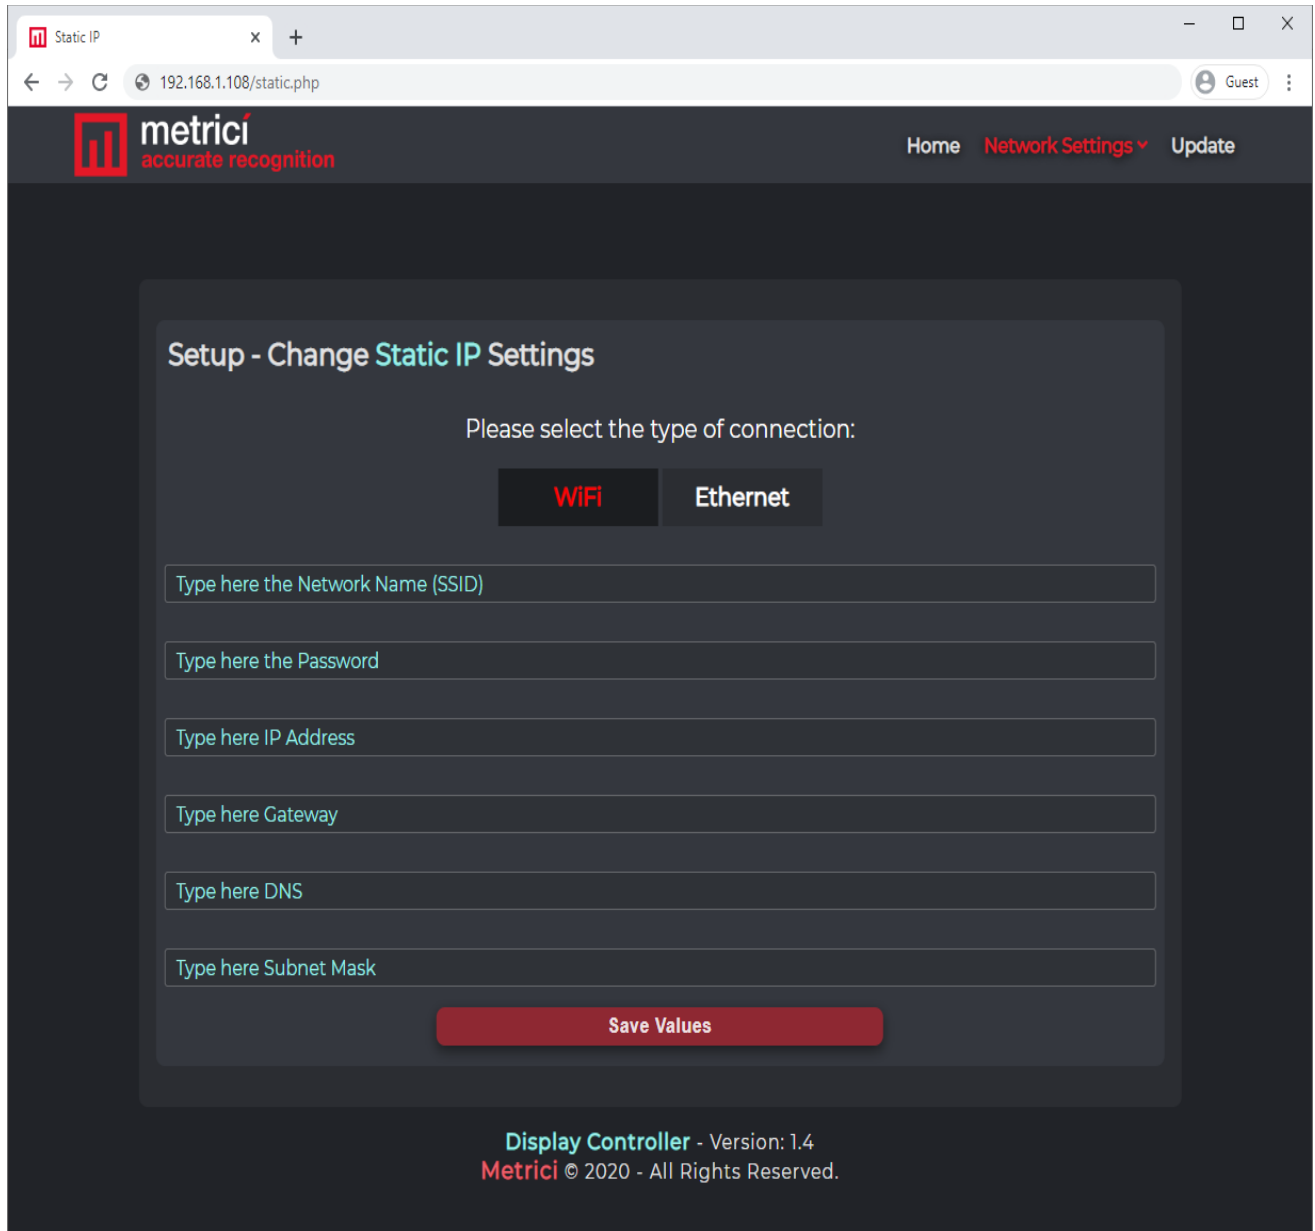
Static IP

192.168.1.108/static.php

Guest

metricí
accurate recognition

Home Network Settings Update

Setup - Change Static IP Settings

Please select the type of connection:

WiFi Ethernet

Type here the Network Name (SSID)

Type here the Password

Type here IP Address

Type here Gateway

Type here DNS

Type here Subnet Mask

Save Values

Display Controller - Version: 1.4
Metrici © 2020 - All Rights Reserved.